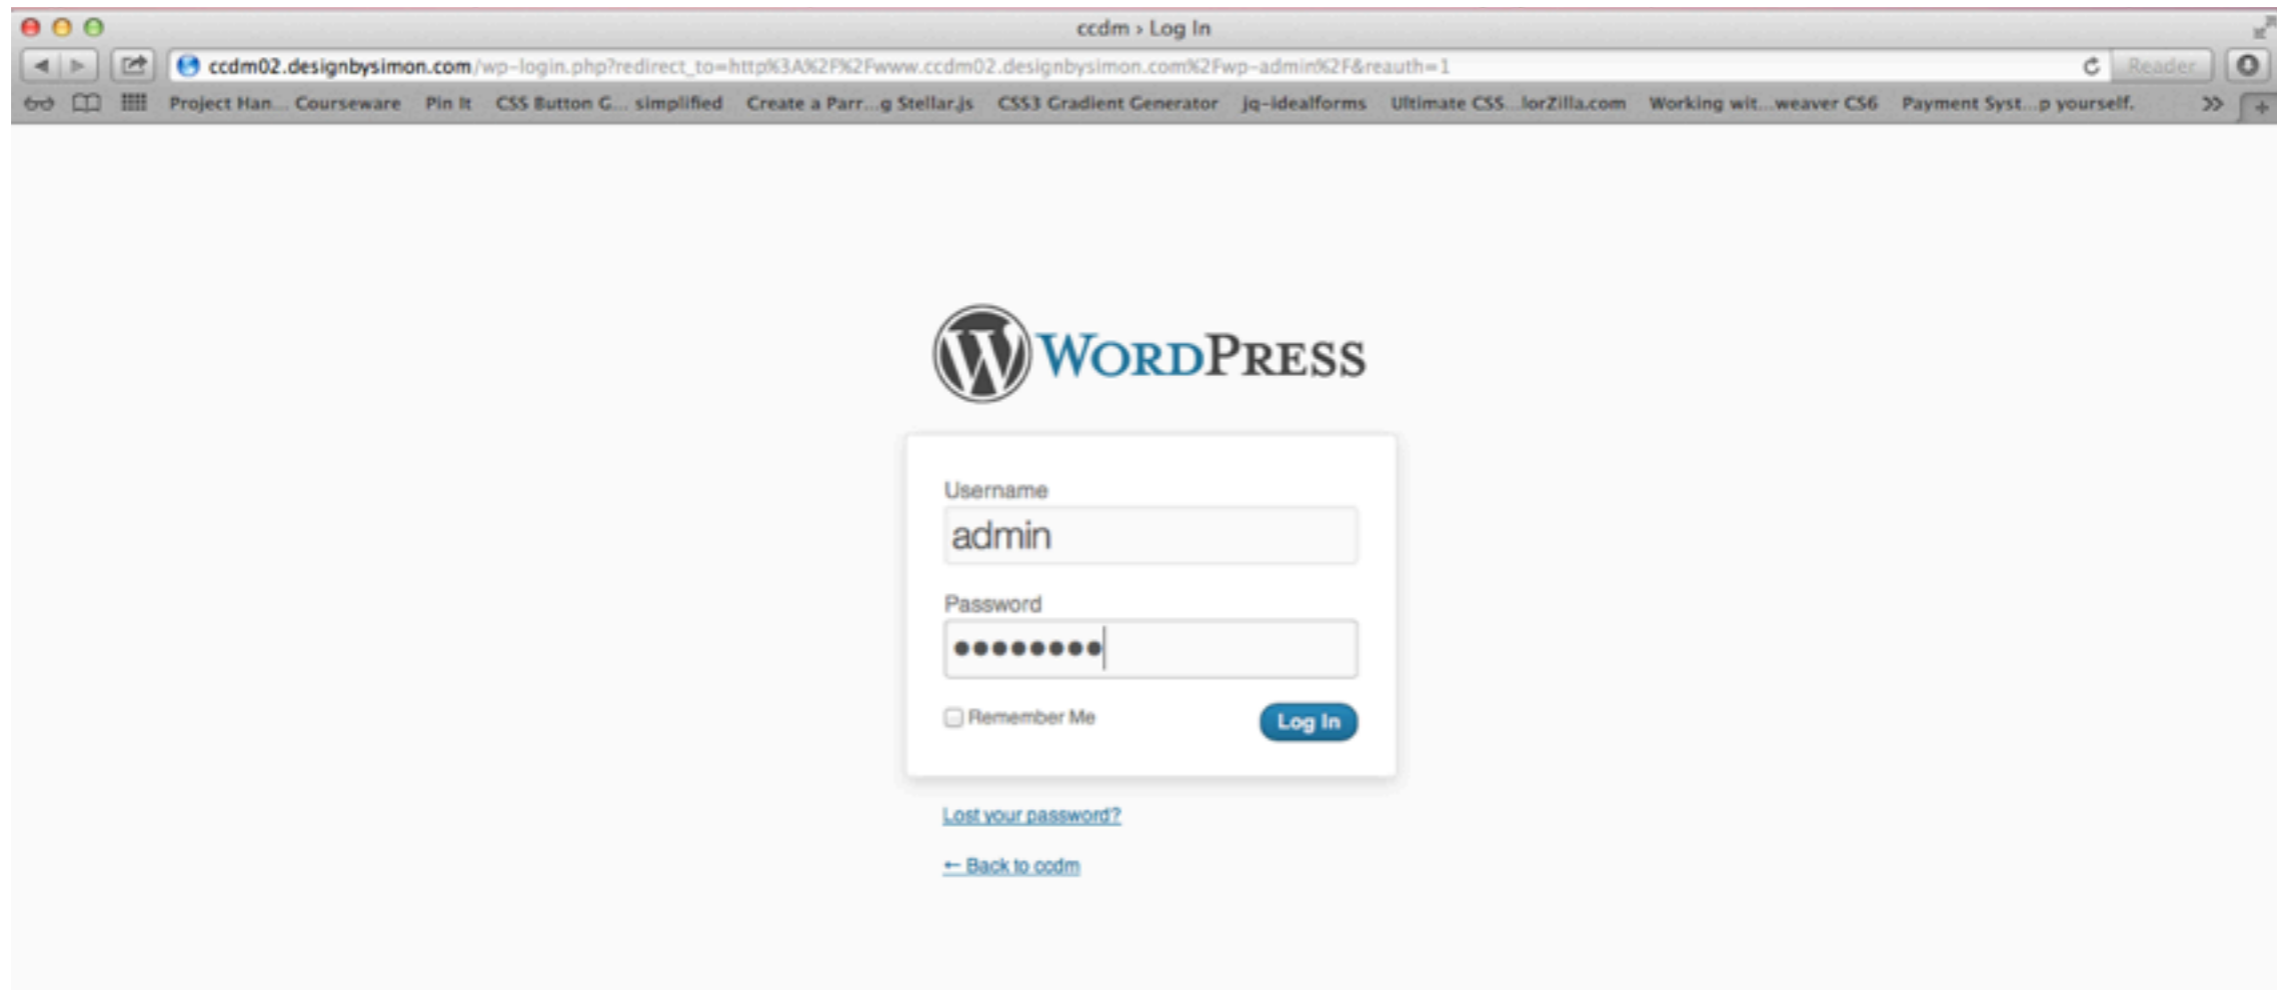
ccdm › Log In

ccdm02.designbysimon.com/wp-login.php?redirect_to=http%3A%2F%2Fwww.ccdm02.designbysimon.com%2Fwp-admin%2F&reauth=1

Reader

Project Han... Courseware Pin It CSS Button G... simplified Create a Parr...g Stellar.js CSS3 Gradient Generator jq-idealforms Ultimate CSS...lorZilla.com Working wit...weaver CS6 Payment Syst...p yourself.

WordPress

Username

admin

Password

●●●●●●●●

Remember Me

Log In

Lost your password?

← Back to ccdm